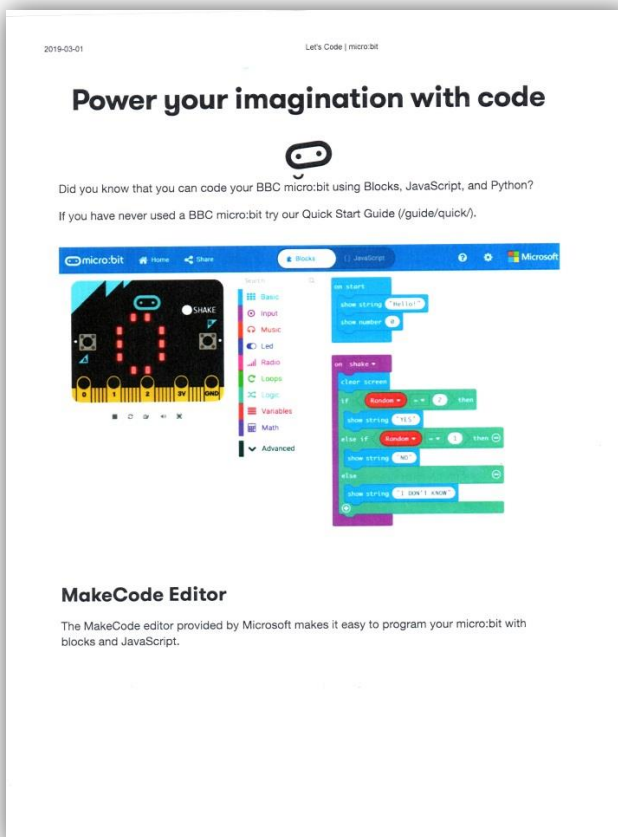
2019-03-01

Let's Code | micro:bit

Power your imagination with code

Did you know that you can code your BBC micro:bit using Blocks, JavaScript, and Python?

If you have never used a BBC micro:bit try our Quick Start Guide (/guide/quick/).

micro:bit Home Share Blocks JavaScript Microsoft

SHAKE

0 1 2 3V GND

Search...

Basic

Input

Music

Led

Radio

Loops

Logic

Variables

Math

Advanced

on start

show string "Hello!"

show number 0

on shake

clear screen

if Random = 0 then

show string "YES"

else if Random = 1 then

show string "NO"

else

show string "I DON'T KNOW"

MakeCode Editor

The MakeCode editor provided by Microsoft makes it easy to program your micro:bit with blocks and JavaScript.